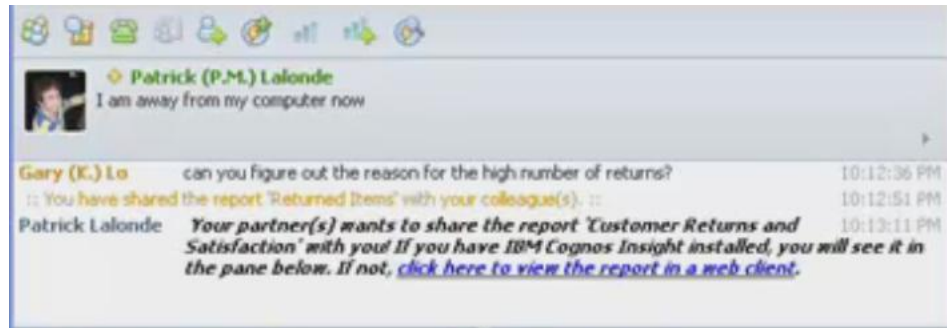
Patrick (P.M.) Lalonde
I am away from my computer now

Gary (K.) Lo can you figure out the reason for the high number of returns? 10:12:36 PM
:: You have shared the report 'Returned Items' with your colleague(s). :: 10:12:51 PM
Patrick Lalonde *Your partner(s) wants to share the report 'Customer Returns and Satisfaction' with you! If you have IBM Cognos Insight installed, you will see it in the pane below. If not, click here to view the report in a web client.* 10:13:11 PM